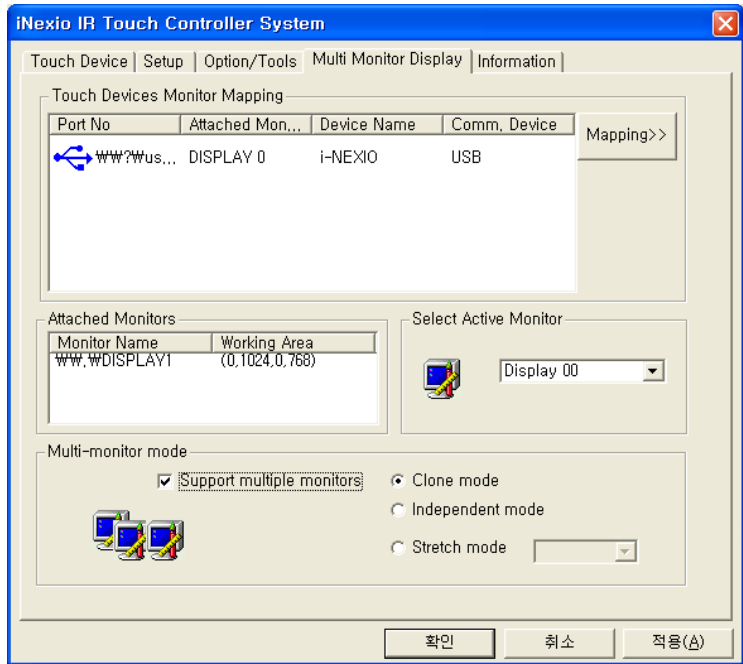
iNexio IR Touch Controller System

Touch Device | Setup | Option/Tools | Multi Monitor Display | Information

Touch Devices Monitor Mapping

| Port No | Attached Mon... | Device Name | Comm. Device |
|---|---|---|---|
| ₩₩?₩us... | DISPLAY 0 | i-NEXIO | USB |

Mapping>>

Attached Monitors

| Monitor Name | Working Area |
|---|---|
| ₩₩.₩DISPLAY1 | (0,1024,0,768) |

Select Active Monitor

Display 00

Multi-monitor mode

Support multiple monitors

Clone mode

Independent mode

Stretch mode

확인 취소 적용(A)